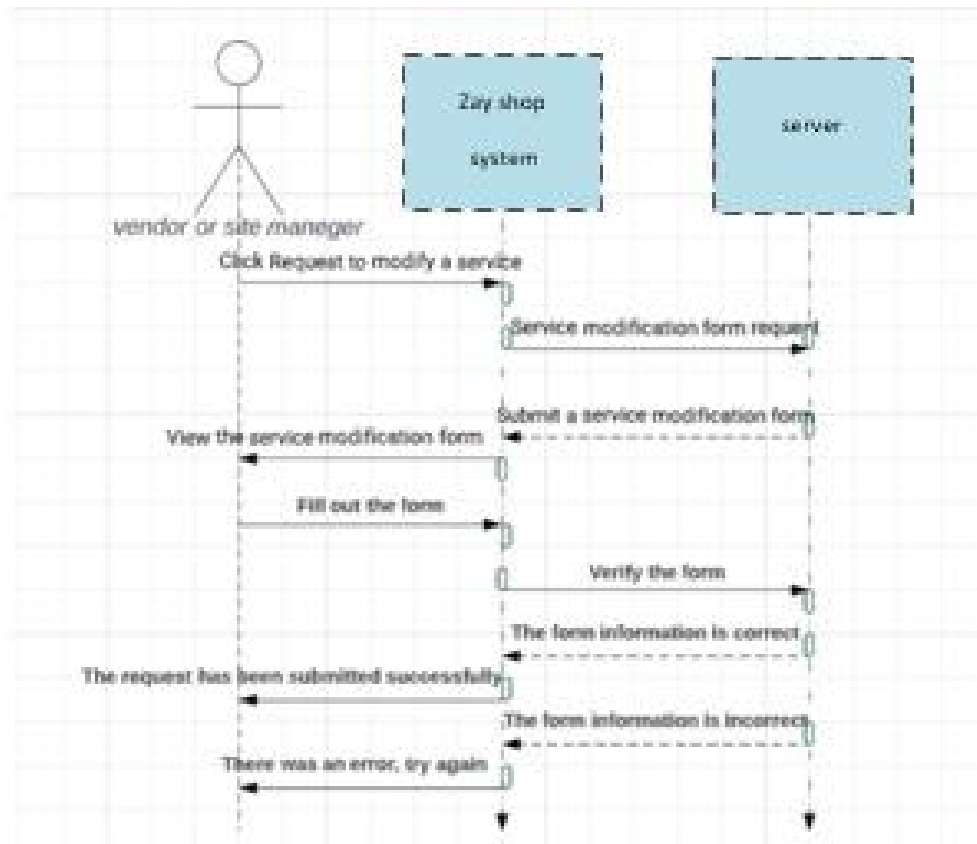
Zay shop
system

server

vendor or site maneger

Click Request to modify a service

Service modification form request

Submit a service modification form

View the service modification form

Fill out the form

Verify the form

The form information is correct

The request has been submitted successfully

The form information is incorrect

There was an error, try again